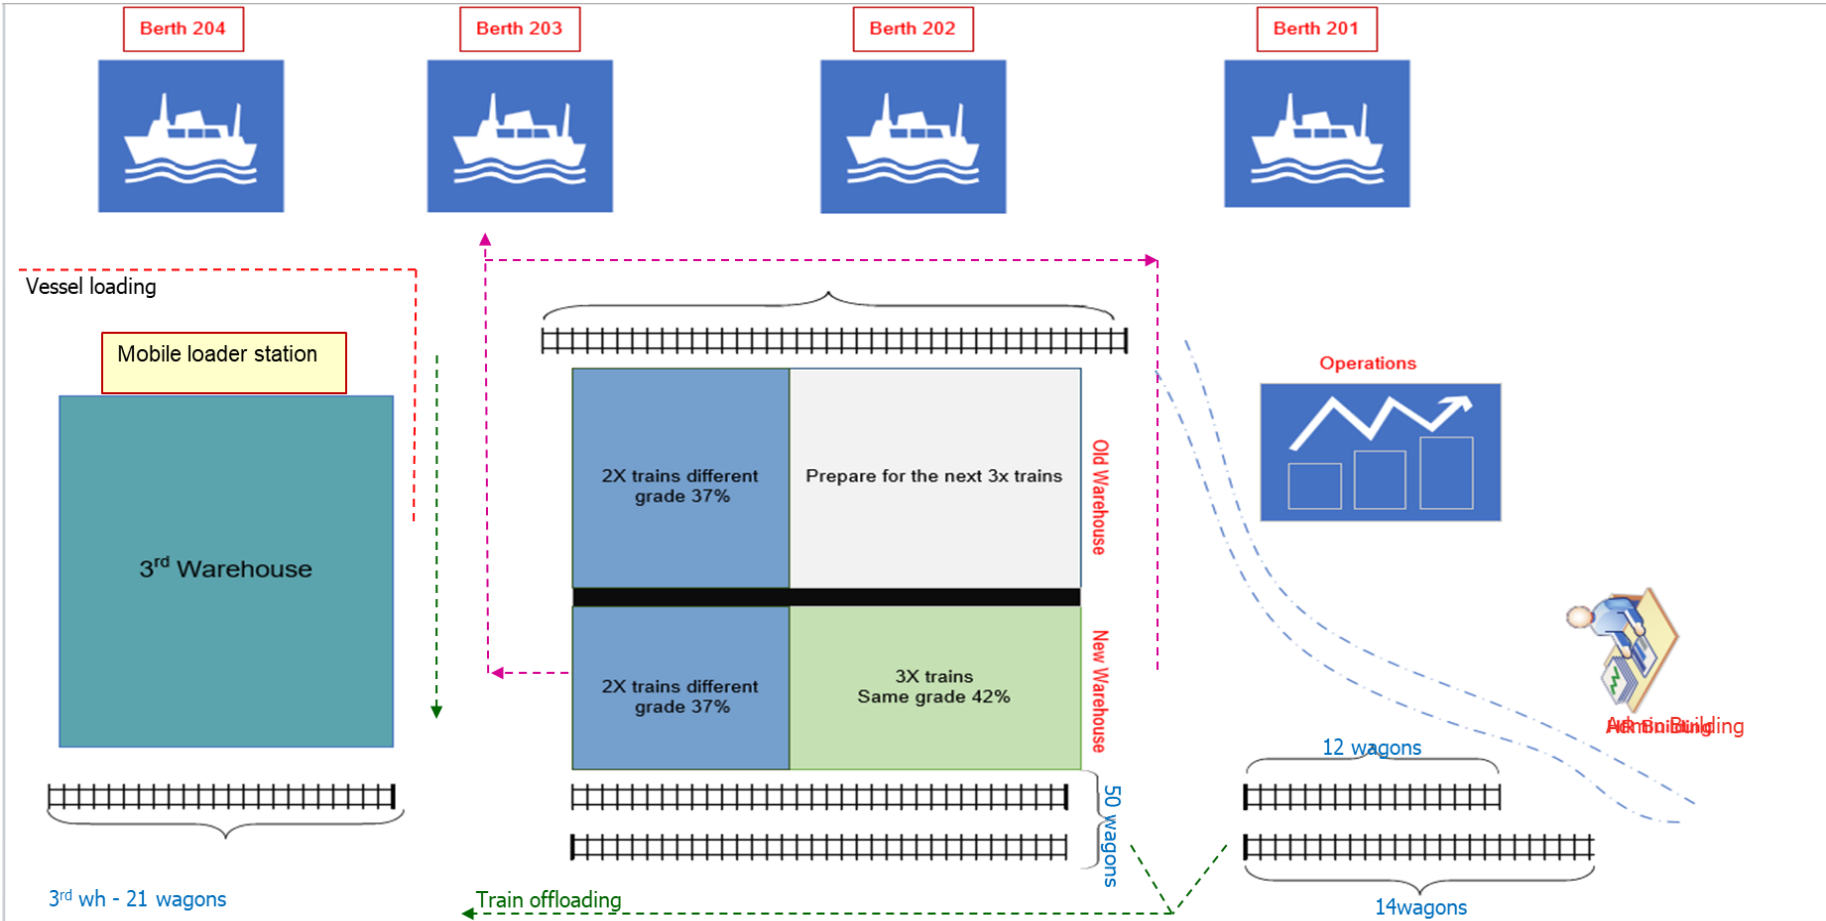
Berth 204

Berth 203

Berth 202

Berth 201

Vessel loading

Mobile loader station

3$^{rd}$ Warehouse

2X trains different grade 37%

Prepare for the next 3x trains

Old Warehouse

Operations

2X trains different grade 37%

3X trains Same grade 42%

New Warehouse

Admin Building

12 wagons

50 wagons

3$^{rd}$ wh - 21 wagons

Train offloading

14wagons